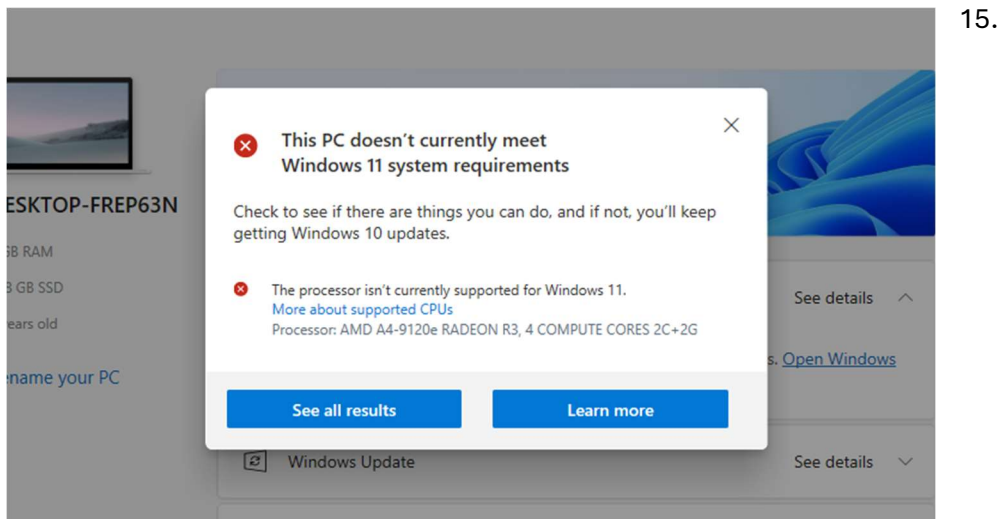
15.

ESKTOP-FREP63N

GB RAM

B GB SSD

ears old

ename your PC

This PC doesn't currently meet Windows 11 system requirements

Check to see if there are things you can do, and if not, you'll keep getting Windows 10 updates.

The processor isn't currently supported for Windows 11.
More about supported CPUs
Processor: AMD A4-9120e RADEON R3, 4 COMPUTE CORES 2C+2G

See all results

Learn more

See details

s. Open Windows

Windows Update

See details